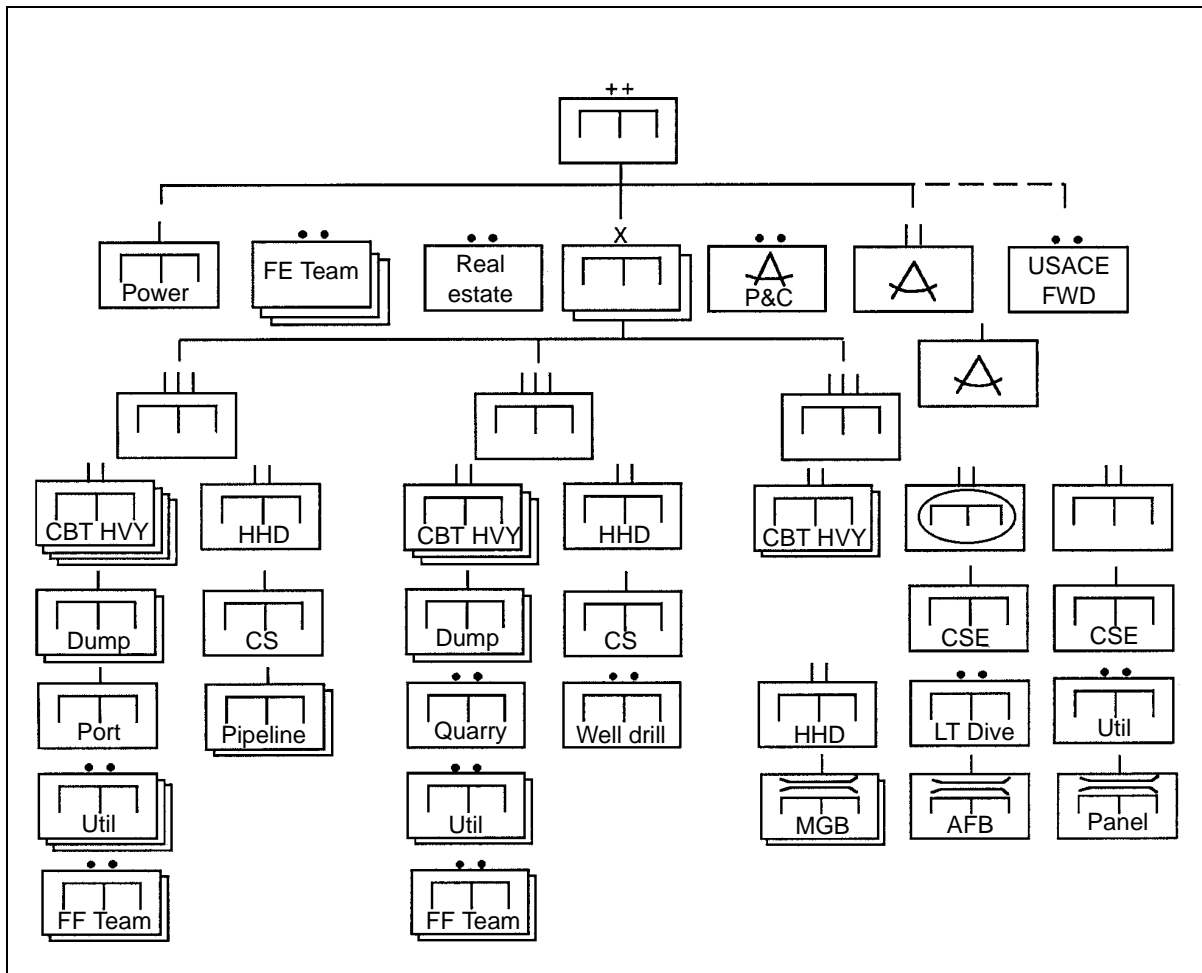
++

Power

• •
FE Team

• •
Real estate

X

• •
P&C

II

• •
USACE FWD

III

III

III

II
CBT HVY

II
HHD

Dump

CS

Port

Pipeline

• •
Util

• •
FF Team

II
CBT HVY

II
HHD

Dump

CS

• •
Quarry

• •
Well drill

• •
Util

• •
FF Team

II
CBT HVY

II
HHD

MGB

II

CSE

• •
LT Dive

AFB

II

CSE

• •
Util

Panel